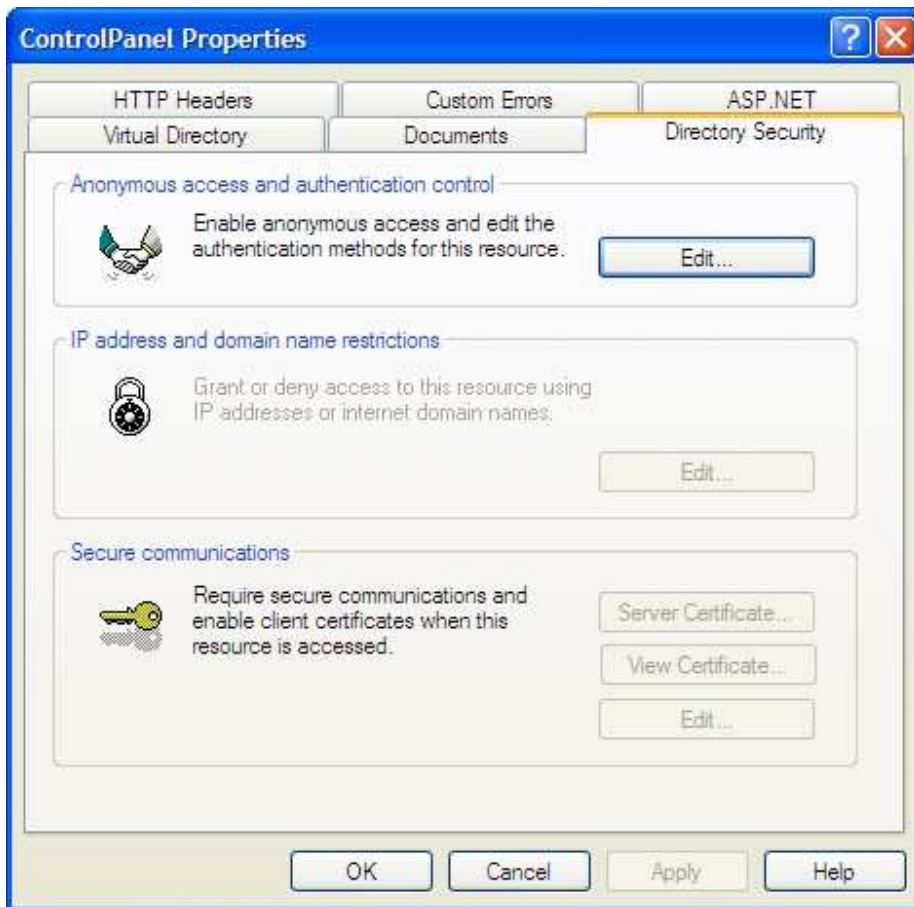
ControlPanel Properties

?

HTTP Headers | Custom Errors | ASP.NET

Virtual Directory | Documents | Directory Security

Anonymous access and authentication control

Enable anonymous access and edit the authentication methods for this resource.

Edit...

IP address and domain name restrictions

Grant or deny access to this resource using IP addresses or internet domain names.

Edit...

Secure communications

Require secure communications and enable client certificates when this resource is accessed.

Server Certificate...

View Certificate...

Edit...

OK | Cancel | Apply | Help